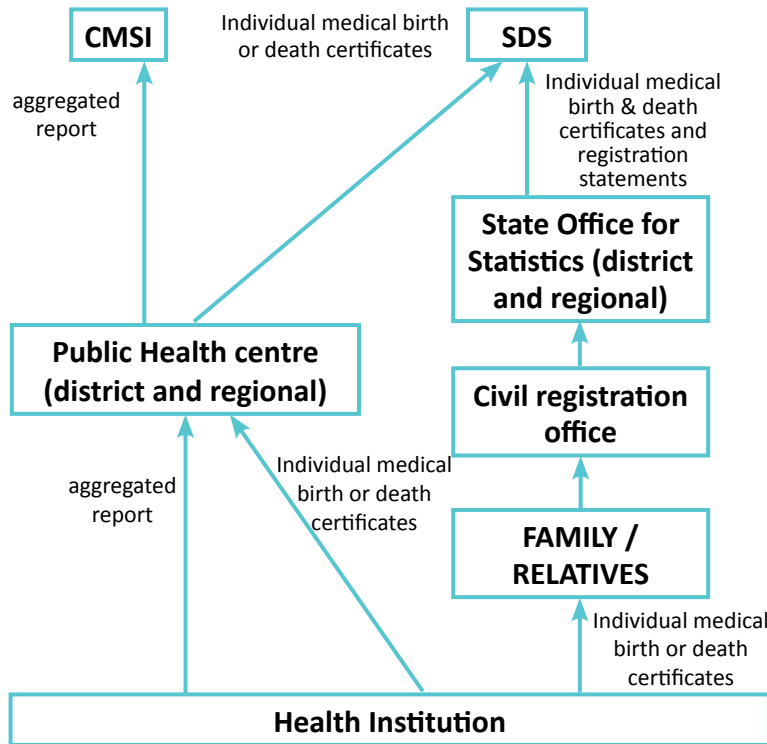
CMSI

Individual medical birth or death certificates

SDS

aggregated report

Individual medical birth & death certificates and registration statements

State Office for Statistics (district and regional)

Public Health centre (district and regional)

Civil registration office

aggregated report

Individual medical birth or death certificates

FAMILY / RELATIVES

Individual medical birth or death certificates

Health Institution